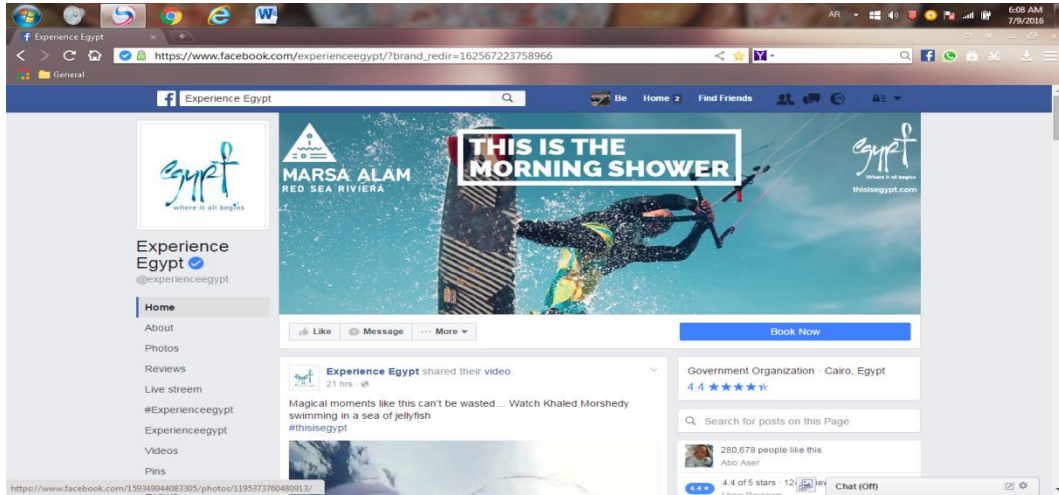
AR 6:08 AM 7/9/2016

Experience Egypt

https://www.facebook.com/experienceegypt/?brand_redir=162567223758966

General

Experience Egypt

Be Home 2 Find Friends

Egypt where it all begins

Experience Egypt
@experienceegypt

Home
About
Photos
Reviews
Live streem
#Experienceegypt
Experienceegypt
Videos
Pins

MARSA ALAM
RED SEA RIVIERA

THIS IS THE MORNING SHOWER

Egypt Where it all begins
thisisegypt.com

Like Message ··· More

Book Now

Experience Egypt shared their video.
21 hrs ·

Magical moments like this can't be wasted… Watch Khaled Morshedy swimming in a sea of jellyfish
#thisisegypt

Government Organization · Cairo, Egypt
4.4 ★★★★★

Search for posts on this Page

280,678 people like this
Abo Aser

4.4 4.4 of 5 stars · 12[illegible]

Chat (Off)

https://www.facebook.com/159349944083305/photos/1195373760480913/